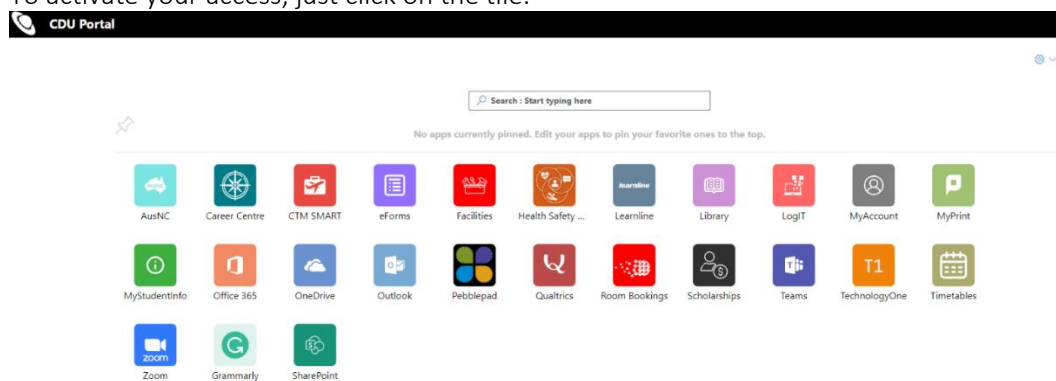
To activate your access, just click on the tile.

CDU Portal

Search : Start typing here

No apps currently pinned. Edit your apps to pin your favorite ones to the top.

AusNC
Career Centre
CTM SMART
eForms
Facilities
Health Safety ...
Learnline
Library
LogIT
MyAccount
MyPrint
MyStudentInfo
Office 365
OneDrive
Outlook
Pebblepad
Qualtrics
Room Bookings
Scholarships
Teams
TechnologyOne
Timetables
Zoom
Grammarly
SharePoint

learnline
T1
zoom